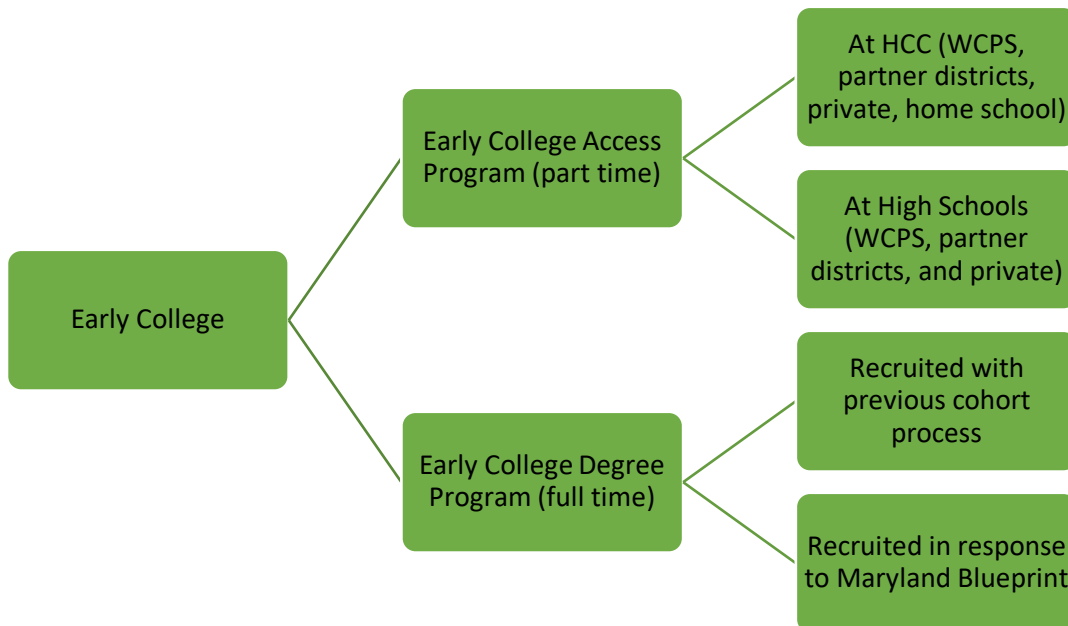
Early College

Early College Access Program (part time)

At HCC (WCPS, partner districts, private, home school)

At High Schools (WCPS, partner districts, and private)

Early College Degree Program (full time)

Recruited with previous cohort process

Recruited in response to Maryland Blueprint